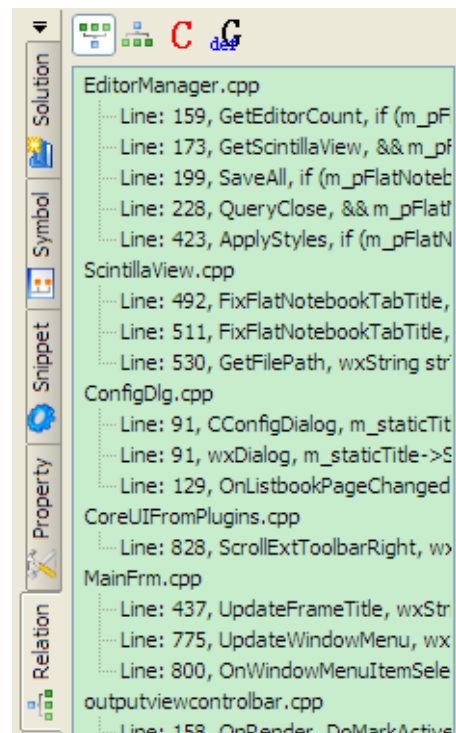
Solution

Symbol

Snippet

Property

Relation

C

G def

EditorManager.cpp
Line: 159, GetEditorCount, if (m_pF
Line: 173, GetScintillaView, && m_pF
Line: 199, SaveAll, if (m_pFlatNoteb
Line: 228, QueryClose, && m_pFlatN
Line: 423, ApplyStyles, if (m_pFlatN
ScintillaView.cpp
Line: 492, FixFlatNotebookTabTitle,
Line: 511, FixFlatNotebookTabTitle,
Line: 530, GetFilePath, wxString str
ConfigDlg.cpp
Line: 91, CConfigDialog, m_staticTit
Line: 91, wxDialog, m_staticTitle->S
Line: 129, OnListbookPageChanged
CoreUIFromPlugins.cpp
Line: 828, ScrollExtToolbarRight, wx
MainFrm.cpp
Line: 437, UpdateFrameTitle, wxStr
Line: 775, UpdateWindowMenu, wx
Line: 800, OnWindowMenuItemSele
outputviewcontrolbar.cpp
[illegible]